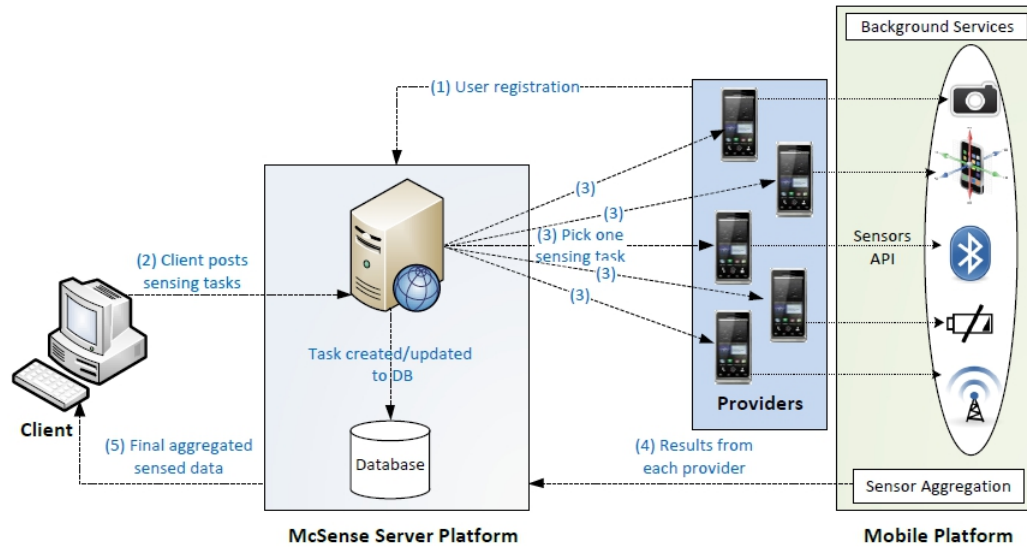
Background Services

(1) User registration

(3)
(3)
(3) Pick one sensing task
(3)
(3)

Sensors API

(2) Client posts sensing tasks

Task created/updated to DB

Providers

Client

(5) Final aggregated sensed data

Database

(4) Results from each provider

Sensor Aggregation

McSense Server Platform

Mobile Platform